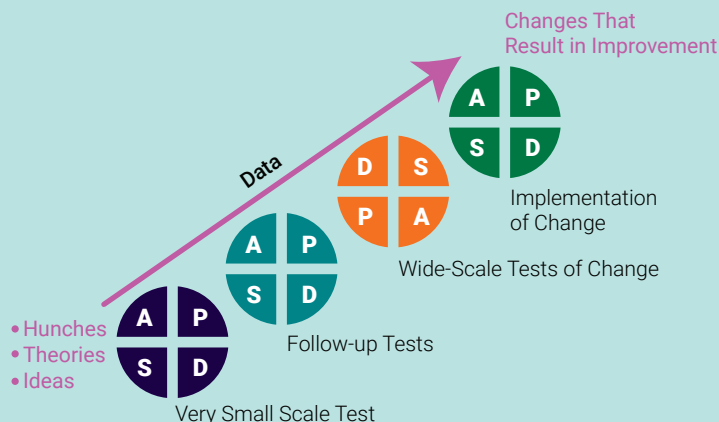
Changes That
Result in Improvement

A P
S D

Implementation
of Change

D S
P A

Wide-Scale Tests of Change

Data

A P
S D

Follow-up Tests

• Hunches
• Theories
• Ideas

A P
S D

Very Small Scale Test